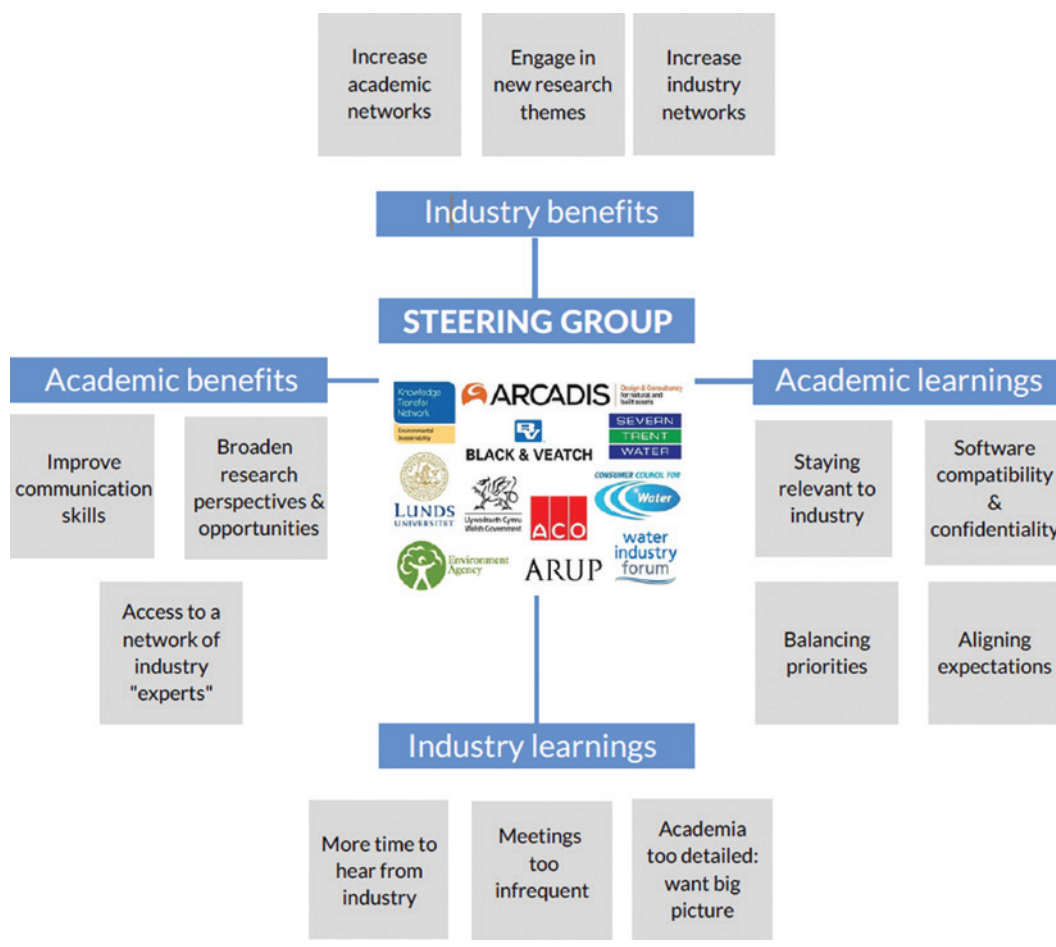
Increase academic networks

Engage in new research themes

Increase industry networks

Industry benefits

STEERING GROUP

Academic benefits

Knowledge Transfer Network Environmental Sustainability

ARCADIS Design & Consultancy for natural and built assets

SEVERN TRENT WATER

BLACK & VEATCH

CONSUMER COUNCIL FOR Water

LUNDS UNIVERSITET

Llywodraeth Cymru Welsh Government

ACO

Environment Agency

ARUP

water industry forum

Academic learnings

Improve communication skills

Broaden research perspectives & opportunities

Access to a network of industry "experts"

Staying relevant to industry

Software compatibility & confidentiality

Balancing priorities

Aligning expectations

Industry learnings

More time to hear from industry

Meetings too infrequent

Academia too detailed: want big picture